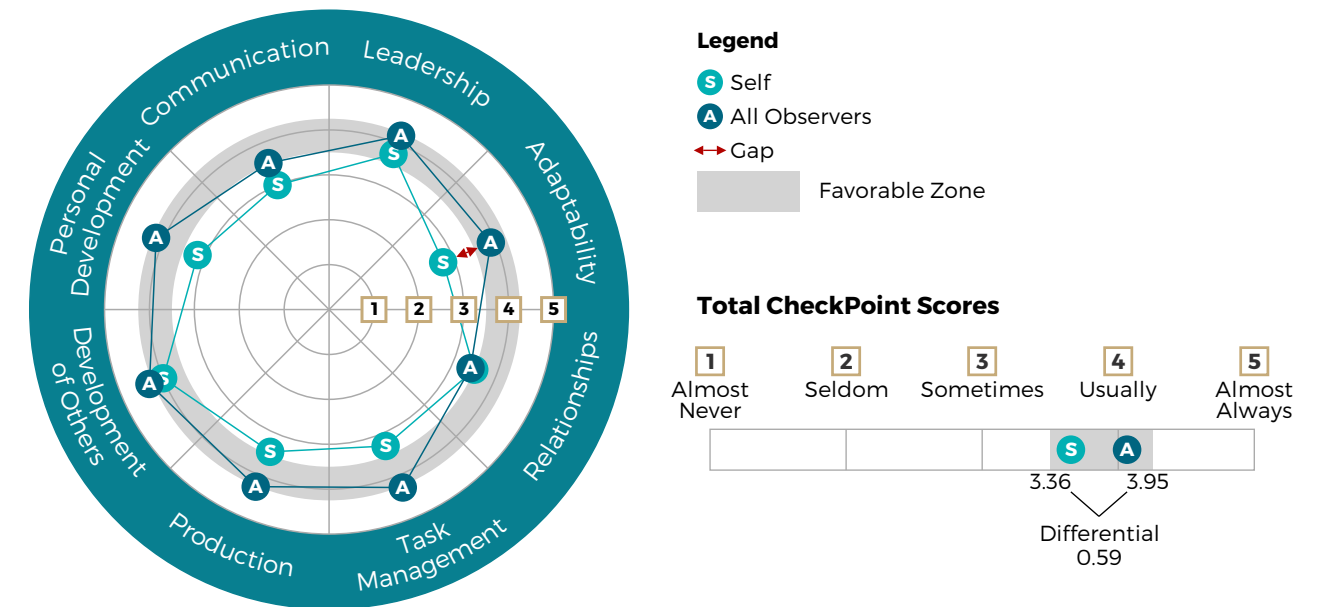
Communication
Leadership
Adaptability
Relationships
Task Management
Production
Development of Others
Personal Development

A S A S A S A S A S A S A S A S

1 2 3 4 5

Legend
S Self
A All Observers
Gap
Favorable Zone

Total CheckPoint Scores

| 1 Almost Never | 2 Seldom | 3 Sometimes | 4 Usually | 5 Almost Always |
|---|---|---|---|---|

S A
3.36 3.95
Differential
0.59